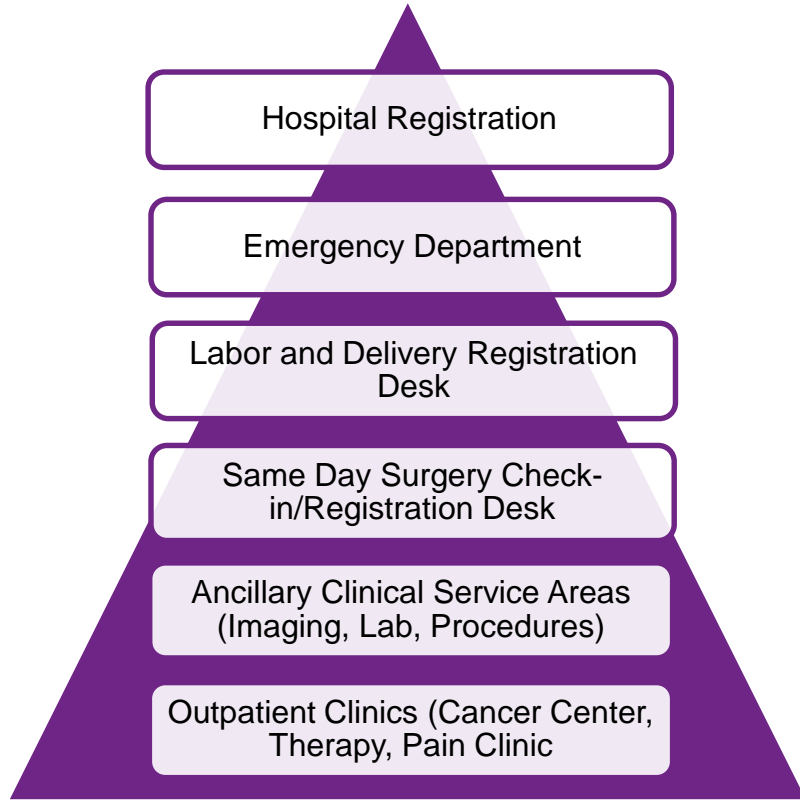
Hospital Registration

Emergency Department

Labor and Delivery Registration Desk

Same Day Surgery Check-in/Registration Desk

Ancillary Clinical Service Areas (Imaging, Lab, Procedures)

Outpatient Clinics (Cancer Center, Therapy, Pain Clinic